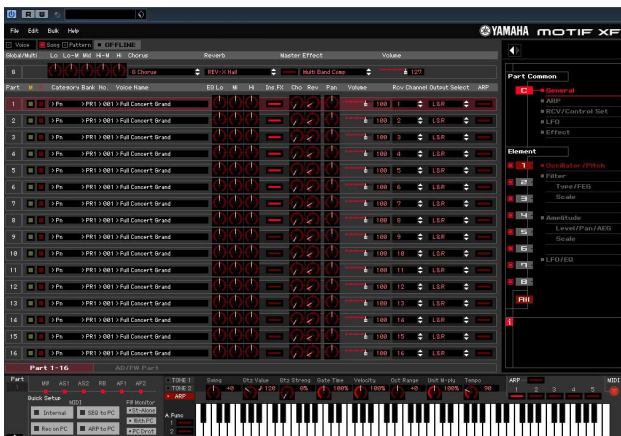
File Edit Bulk Help

YAMAHA MOTIF XF

Voice Song Pattern OFFLINE

Global/Multi Lo Lo-M Mid Hi-M Hi Chorus Reverb Master Effect Volume

0 | G Chorus | REV-X Hall | Multi Band Comp | 127

Part M S Category Bank No. Voice Name EQ Lo M Hi Ins.FX Cho Rev Pan Volume Rcv Channel Output Select ARP

| Part | Category | Bank No. | Voice Name | Volume | Rcv Channel | Output Select |
|---|---|---|---|---|---|---|
| 1 | > Pn | > PR1 > 001 > | Full Concert Grand | 100 | 1 | L&R |
| 2 | > Pn | > PR1 > 001 > | Full Concert Grand | 100 | 2 | L&R |
| 3 | > Pn | > PR1 > 001 > | Full Concert Grand | 100 | 3 | L&R |
| 4 | > Pn | > PR1 > 001 > | Full Concert Grand | 100 | 4 | L&R |
| 5 | > Pn | > PR1 > 001 > | Full Concert Grand | 100 | 5 | L&R |
| 6 | > Pn | > PR1 > 001 > | Full Concert Grand | 100 | 6 | L&R |
| 7 | > Pn | > PR1 > 001 > | Full Concert Grand | 100 | 7 | L&R |
| 8 | > Pn | > PR1 > 001 > | Full Concert Grand | 100 | 8 | L&R |
| 9 | > Pn | > PR1 > 001 > | Full Concert Grand | 100 | 9 | L&R |
| 10 | > Pn | > PR1 > 001 > | Full Concert Grand | 100 | 10 | L&R |
| 11 | > Pn | > PR1 > 001 > | Full Concert Grand | 100 | 11 | L&R |
| 12 | > Pn | > PR1 > 001 > | Full Concert Grand | 100 | 12 | L&R |
| 13 | > Pn | > PR1 > 001 > | Full Concert Grand | 100 | 13 | L&R |
| 14 | > Pn | > PR1 > 001 > | Full Concert Grand | 100 | 14 | L&R |
| 15 | > Pn | > PR1 > 001 > | Full Concert Grand | 100 | 15 | L&R |
| 16 | > Pn | > PR1 > 001 > | Full Concert Grand | 100 | 16 | L&R |

Part 1-16 AD/FW Part

Part Common
C General
ARP
RCV/Control Set
LFO
Effect

Element
1 Oscillator/Pitch
2 Filter
Type/FEG
3 Scale
4 Amplitude
5 Level/Pan/AEG
6 Scale
7 LFO/EQ
8
All

Part
MW AS1 AS2 RB AF1 AF2
Quick Setup MIDI FW Monitor
Internal SEQ to PC Rec on PC ARP to PC
Stand Alone With PC PC Drvs

TONE 1 TONE 2 ARP
Swing Qtz Value Qtz Strength Gate Time Velocity Oct Range Unit Mply Tempo
+0 120 0% 100% 100% +0 100% 90
A.Func 1 2

ARP 1 2 3 4 5
MIDI